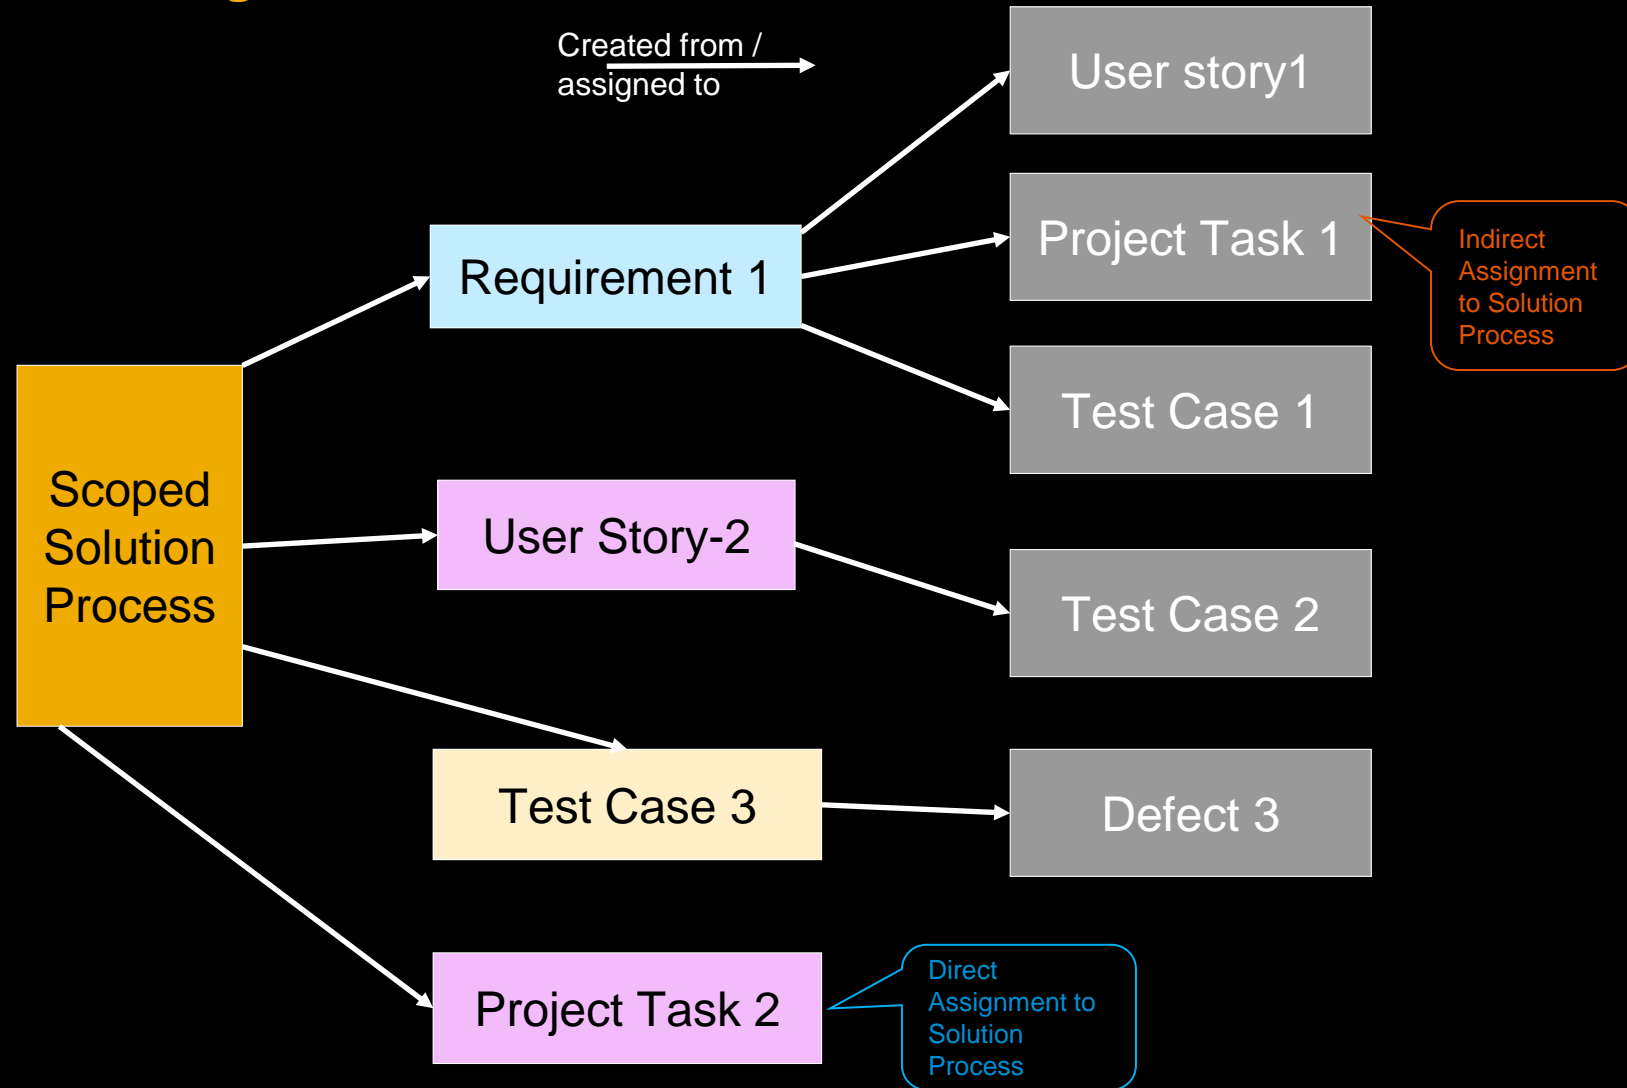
Created from / assigned to

User story1

Project Task 1

Indirect Assignment to Solution Process

Requirement 1

Test Case 1

Scoped Solution Process

User Story-2

Test Case 2

Test Case 3

Defect 3

Project Task 2

Direct Assignment to Solution Process